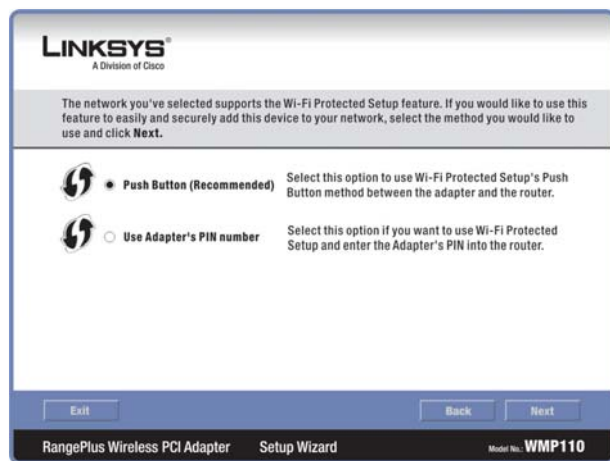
LINKSYS®
A Division of Cisco

The network you've selected supports the Wi-Fi Protected Setup feature. If you would like to use this feature to easily and securely add this device to your network, select the method you would like to use and click Next.

Push Button (Recommended)

Select this option to use Wi-Fi Protected Setup's Push Button method between the adapter and the router.

Use Adapter's PIN number

Select this option if you want to use Wi-Fi Protected Setup and enter the Adapter's PIN into the router.

Exit

Back

Next

RangePlus Wireless PCI Adapter

Setup Wizard

Model No.: WMP110